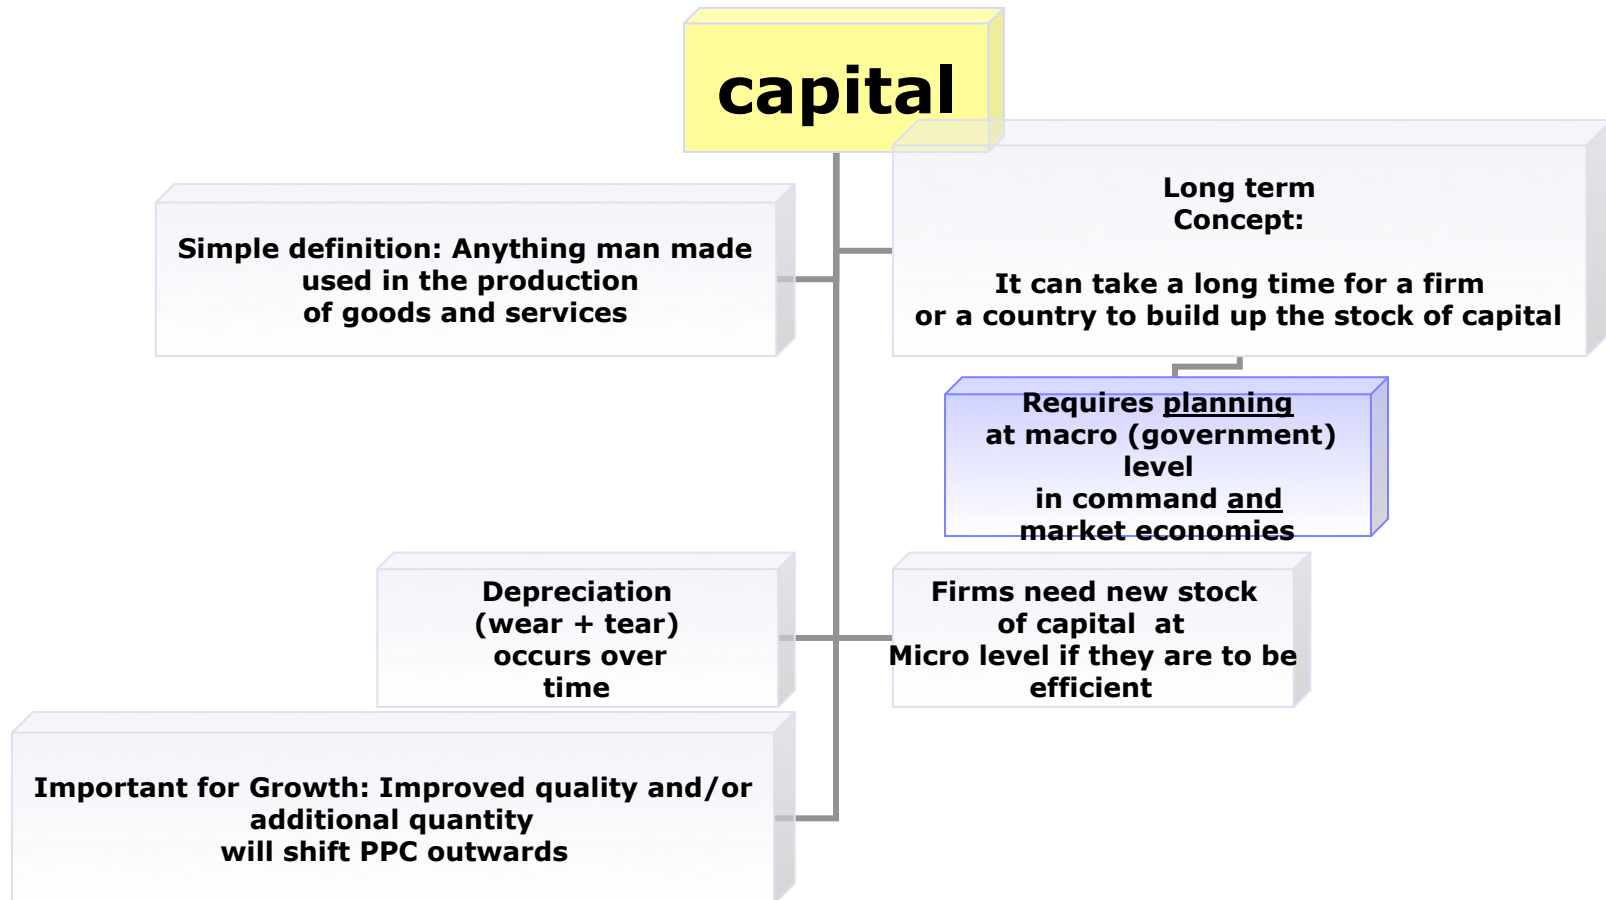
capital

Simple definition: Anything man made used in the production of goods and services

Long term Concept:

It can take a long time for a firm or a country to build up the stock of capital

Requires planning at macro (government) level in command and market economies

Depreciation (wear + tear) occurs over time

Firms need new stock of capital at Micro level if they are to be efficient

Important for Growth: Improved quality and/or additional quantity will shift PPC outwards